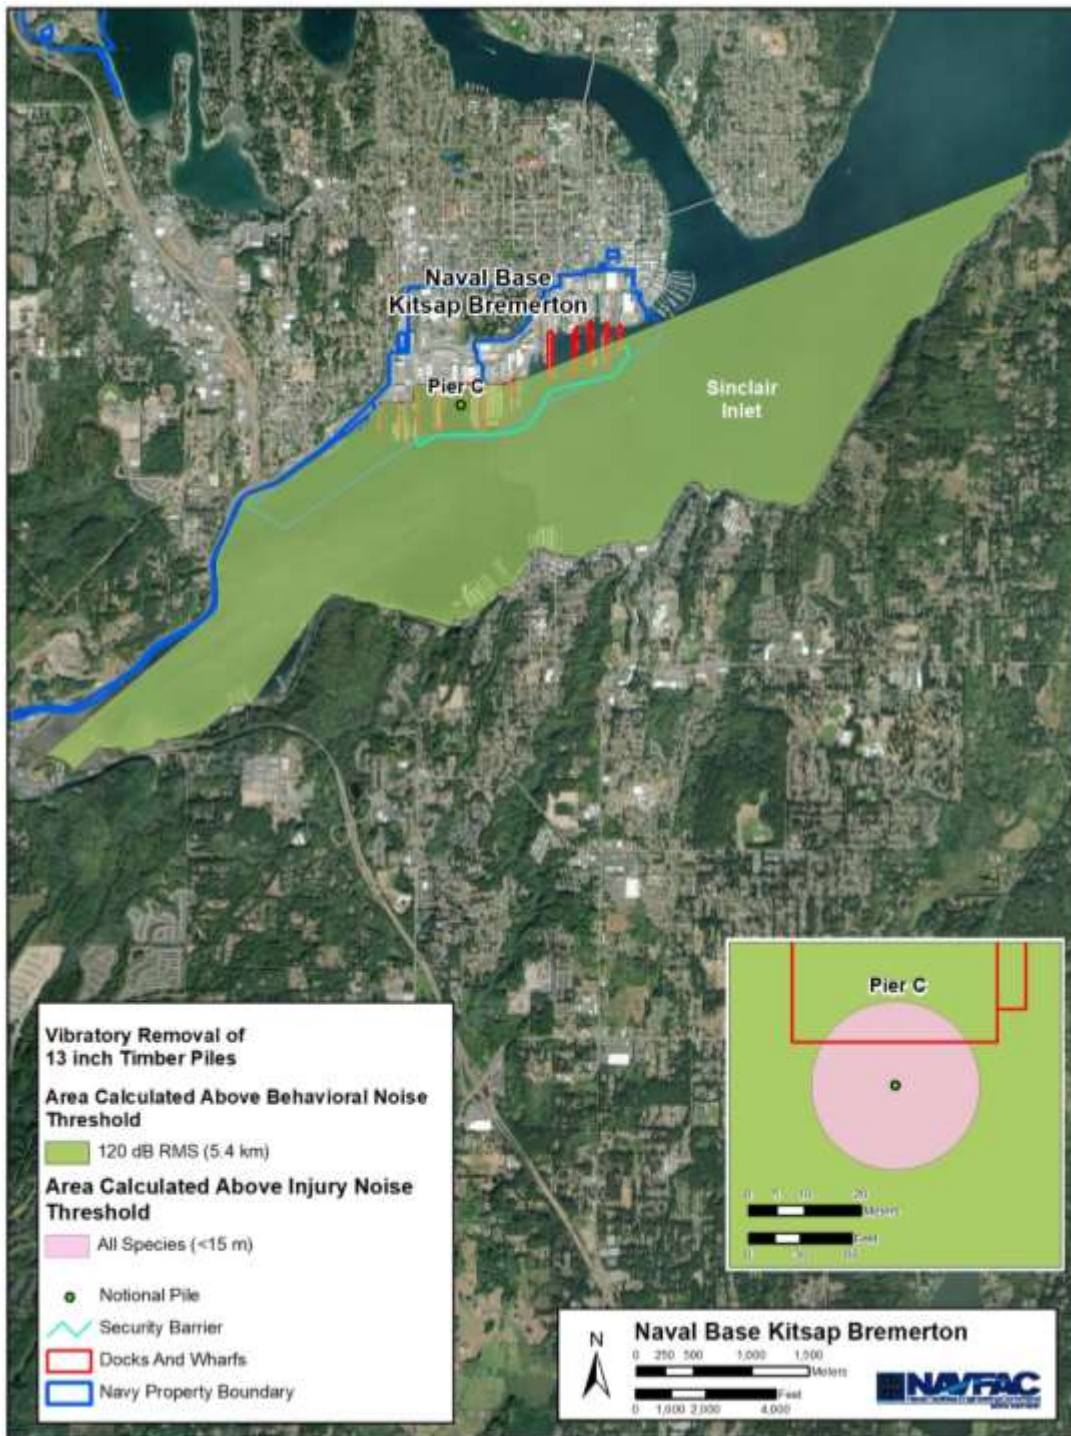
Naval Base Kitsap Bremerton

Pier C

Sinclair Inlet

Pier C

0 5 10 20 Meters

0 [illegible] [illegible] Feet

Vibratory Removal of 13 inch Timber Piles

Area Calculated Above Behavioral Noise Threshold

120 dB RMS (5.4 km)

Area Calculated Above Injury Noise Threshold

All Species (<15 m)

Notional Pile

Security Barrier

Docks And Wharfs

Navy Property Boundary

N

Naval Base Kitsap Bremerton

0 250 500 1,000 1,500 Meters

0 1,000 2,000 4,000 Feet

NAVFAC